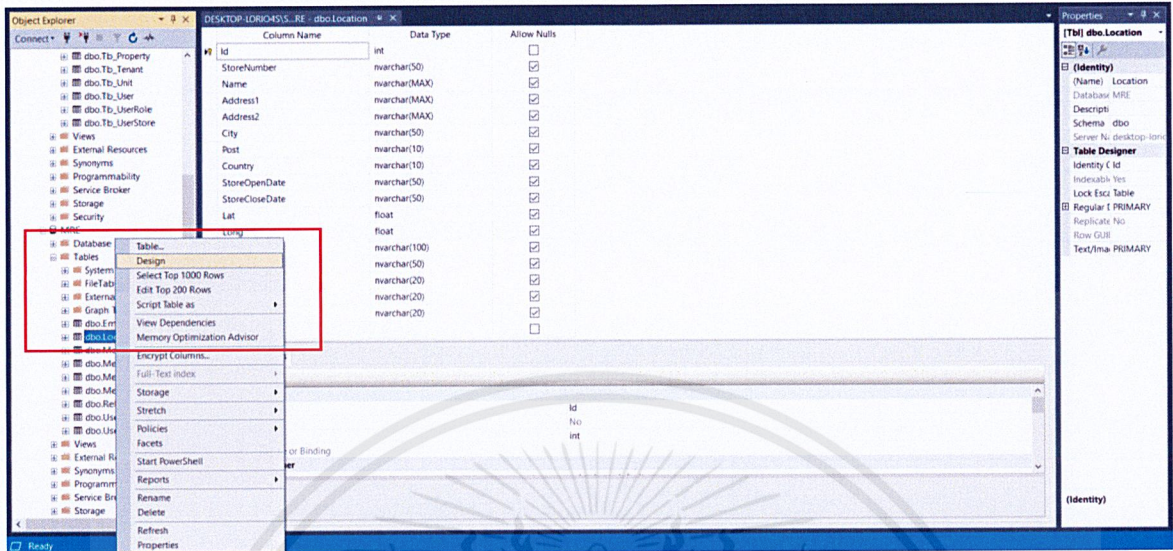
Object Explorer
Connect
dbo.Tb_Property
dbo.Tb_Tenant
dbo.Tb_Unit
dbo.Tb_User
dbo.Tb_UserRole
dbo.Tb_UserStore
Views
External Resources
Synonyms
Programmability
Service Broker
Storage
Security
MRE
Database
Tables
System
FileTab
Externa
Graph T
dbo.Em
dbo.Loc
dbo.Me
dbo.Me
dbo.Me
dbo.Re
dbo.Us
dbo.Us
Views
External R
Synonyms
Programm
Service Bro
Storage

Table...
Design
Select Top 1000 Rows
Edit Top 200 Rows
Script Table as
View Dependencies
Memory Optimization Advisor
Encrypt Columns...
Full-Text index
Storage
Stretch
Policies
Facets
Start PowerShell
Reports
Rename
Delete
Refresh
Properties

DESKTOP-LORIO4S\S...RE - dbo.Location

| Column Name | Data Type | Allow Nulls |
|---|---|---|
| Id | int | ☐ |
| StoreNumber | nvarchar(50) | ☑ |
| Name | nvarchar(MAX) | ☑ |
| Address1 | nvarchar(MAX) | ☑ |
| Address2 | nvarchar(MAX) | ☑ |
| City | nvarchar(50) | ☑ |
| Post | nvarchar(10) | ☑ |
| Country | nvarchar(10) | ☑ |
| StoreOpenDate | nvarchar(50) | ☑ |
| StoreCloseDate | nvarchar(50) | ☑ |
| Lat | float | ☑ |
| Long | float | ☑ |
| | nvarchar(100) | ☑ |
| | nvarchar(50) | ☑ |
| | nvarchar(20) | ☑ |
| | nvarchar(20) | ☑ |
| | nvarchar(20) | ☑ |
| | | ☐ |

Id
No
int
e or Binding
er

Properties
[Tbl] dbo.Location
(Identity)
(Name) Location
Database MRE
Descripti
Schema dbo
Server N. desktop-lori
Table Designer
Identity C Id
Indexabl Yes
Lock Esc. Table
Regular [ PRIMARY
Replicate No
Row GUI
Text/Ima PRIMARY
(Identity)

Ready